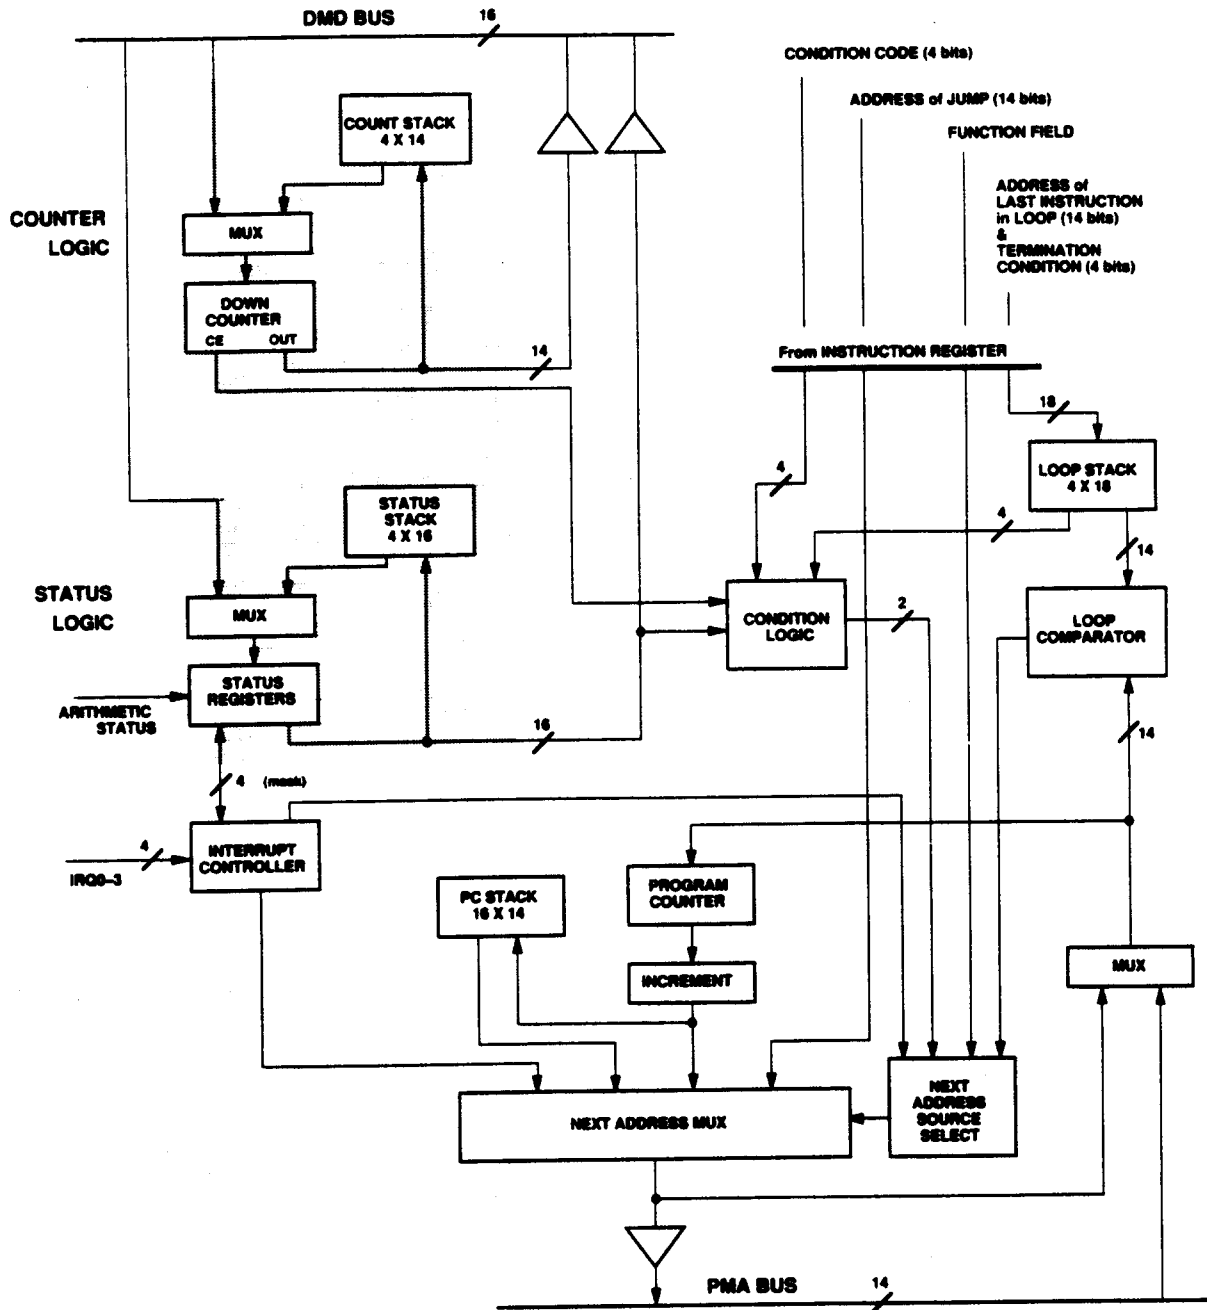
DMD BUS
16

CONDITION CODE (4 bits)
ADDRESS of JUMP (14 bits)
FUNCTION FIELD
ADDRESS of LAST INSTRUCTION in LOOP (14 bits) & TERMINATION CONDITION (4 bits)

COUNT STACK 4 X 14

COUNTER LOGIC

MUX

DOWN COUNTER
CE
OUT

14

From INSTRUCTION REGISTER

18

4

LOOP STACK 4 X 18

STATUS STACK 4 X 16

4

14

STATUS LOGIC

MUX

CONDITION LOGIC

2

LOOP COMPARATOR

STATUS REGISTERS

ARITHMETIC STATUS

16

14

4 (mask)

4

INTERRUPT CONTROLLER

IRQ0–3

PROGRAM COUNTER

PC STACK 16 X 14

INCREMENT

MUX

NEXT ADDRESS MUX

NEXT ADDRESS SOURCE SELECT

PMA BUS
14